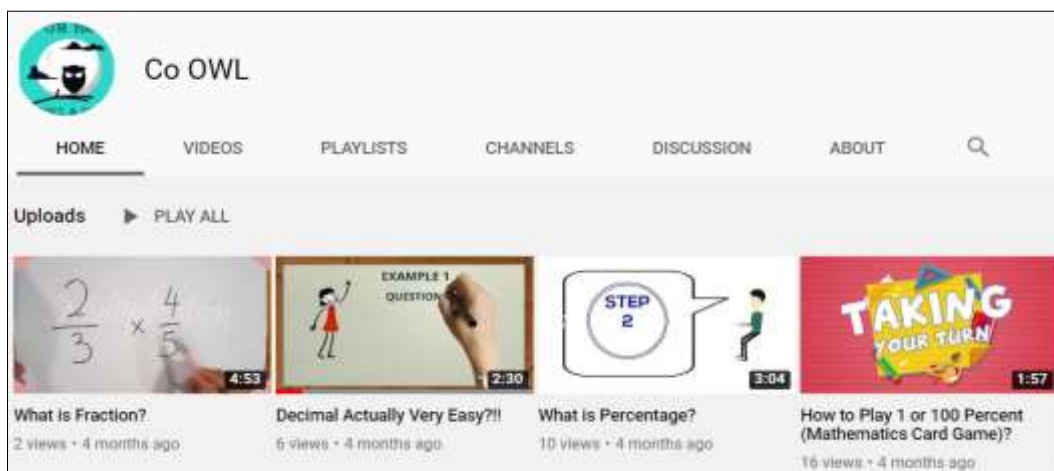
Co OWL

HOME VIDEOS PLAYLISTS CHANNELS DISCUSSION ABOUT

Uploads ▶ PLAY ALL

$\frac{2}{3} \times \frac{4}{5}$

4:53

What is Fraction?

2 views • 4 months ago

EXAMPLE 1

QUESTION

2:30

Decimal Actually Very Easy?!!

6 views • 4 months ago

STEP 2

3:04

What is Percentage?

10 views • 4 months ago

TAKING YOUR TURN

1:57

How to Play 1 or 100 Percent (Mathematics Card Game)?

16 views • 4 months ago